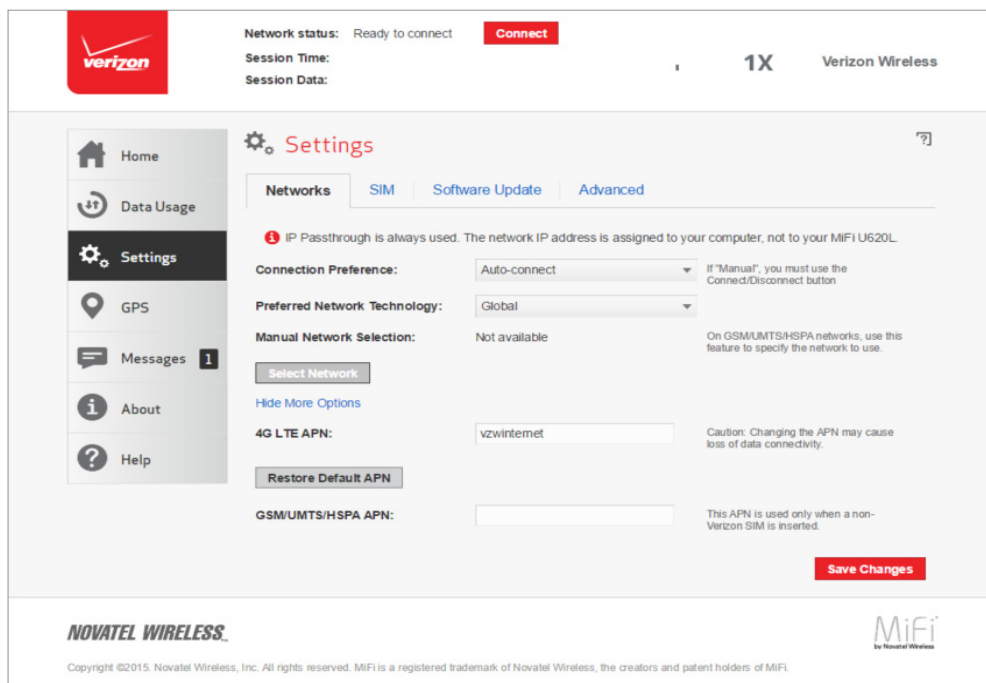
verizon

Network status: Ready to connect Connect
Session Time:
Session Data:

1X Verizon Wireless

Home
Data Usage
Settings
GPS
Messages 1
About
Help

Settings

?

Networks SIM Software Update Advanced

IP Passthrough is always used. The network IP address is assigned to your computer, not to your MiFi U620L.

Connection Preference: Auto-connect If "Manual", you must use the Connect/Disconnect button

Preferred Network Technology: Global

Manual Network Selection: Not available On GSM/UMTS/HSPA networks, use this feature to specify the network to use.

Select Network

Hide More Options

4G LTE APN: vzwinternet Caution: Changing the APN may cause loss of data connectivity.

Restore Default APN

GSM/UMTS/HSPA APN: This APN is used only when a non-Verizon SIM is inserted.

Save Changes

NOVATEL WIRELESS

MiFi by Novatel Wireless

Copyright ©2015. Novatel Wireless, Inc. All rights reserved. MiFi is a registered trademark of Novatel Wireless, the creators and patent holders of MiFi.